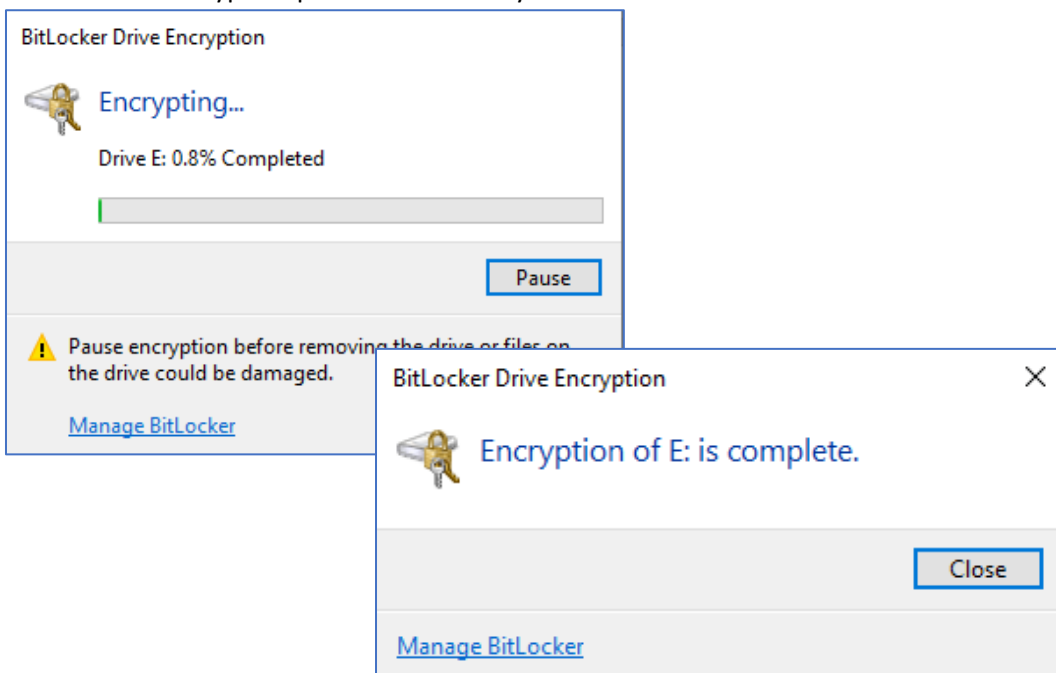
BitLocker Drive Encryption

Encrypting...

Drive E: 0.8% Completed

Pause

Pause encryption before removing the drive or files on the drive could be damaged.

Manage BitLocker

BitLocker Drive Encryption

×

Encryption of E: is complete.

Close

Manage BitLocker